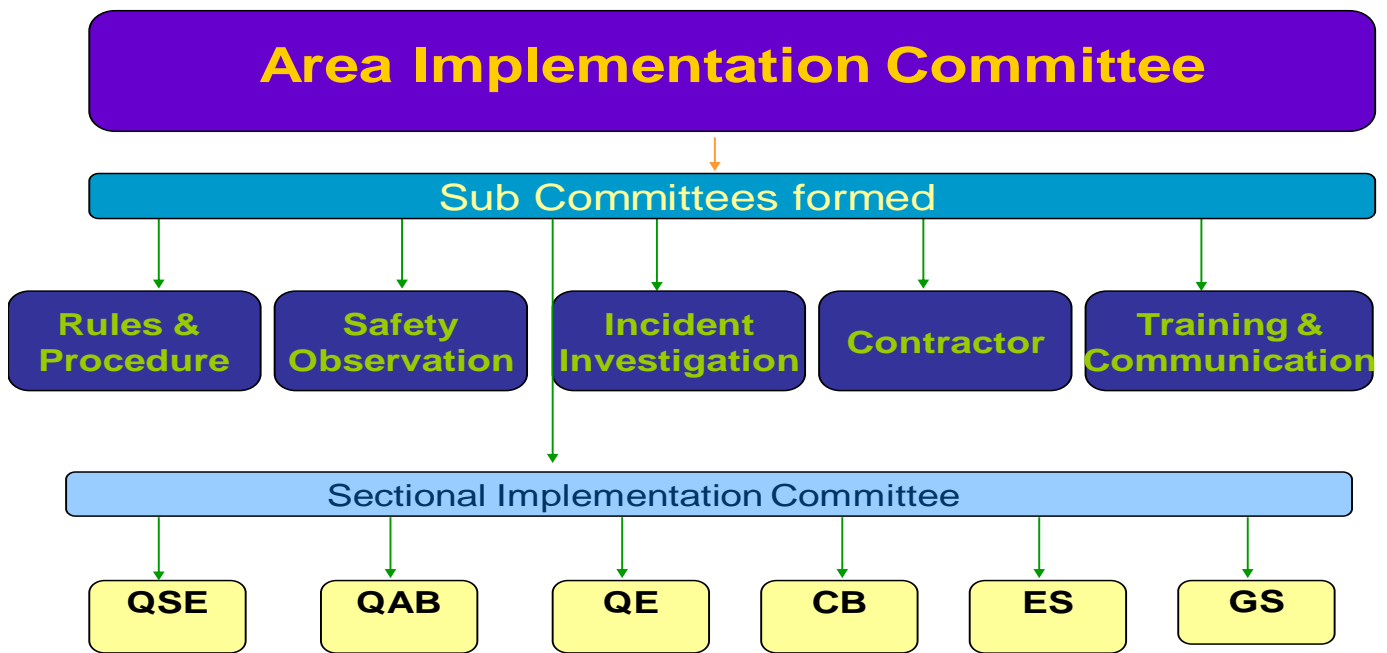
Area Implementation Committee

Sub Committees formed

Rules & Procedure

Safety Observation

Incident Investigation

Contractor

Training & Communication

Sectional Implementation Committee

QSE

QAB

QE

CB

ES

GS